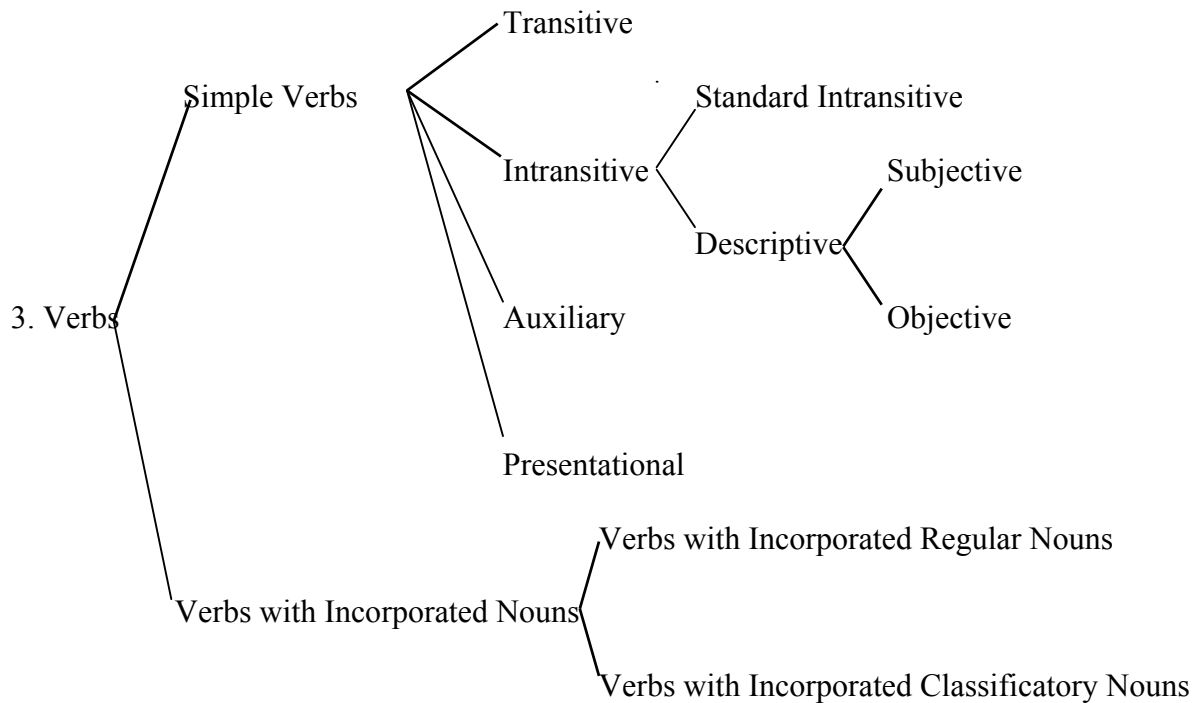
Transitive

Simple Verbs

Standard Intransitive

Intransitive

Subjective

Descriptive

3. Verbs

Auxiliary

Objective

Presentational

Verbs with Incorporated Regular Nouns

Verbs with Incorporated Nouns

Verbs with Incorporated Classificatory Nouns